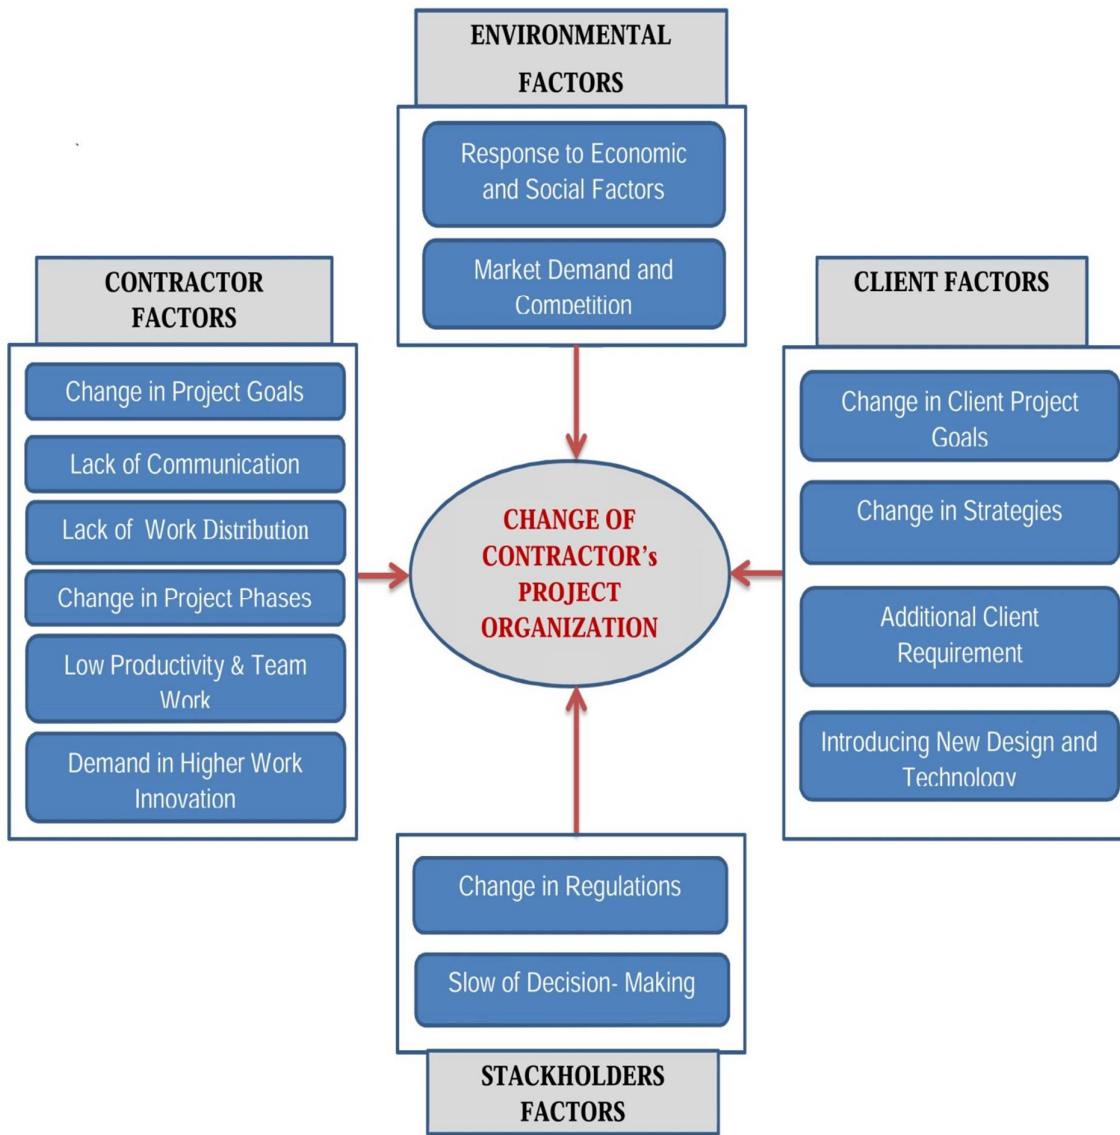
ENVIRONMENTAL FACTORS

Response to Economic and Social Factors

Market Demand and Competition

CONTRACTOR FACTORS

Change in Project Goals

Lack of Communication

Lack of Work Distribution

Change in Project Phases

Low Productivity & Team Work

Demand in Higher Work Innovation

CLIENT FACTORS

Change in Client Project Goals

Change in Strategies

Additional Client Requirement

Introducing New Design and Technology

CHANGE OF CONTRACTOR's PROJECT ORGANIZATION

Change in Regulations

Slow of Decision- Making

STACKHOLDERS FACTORS